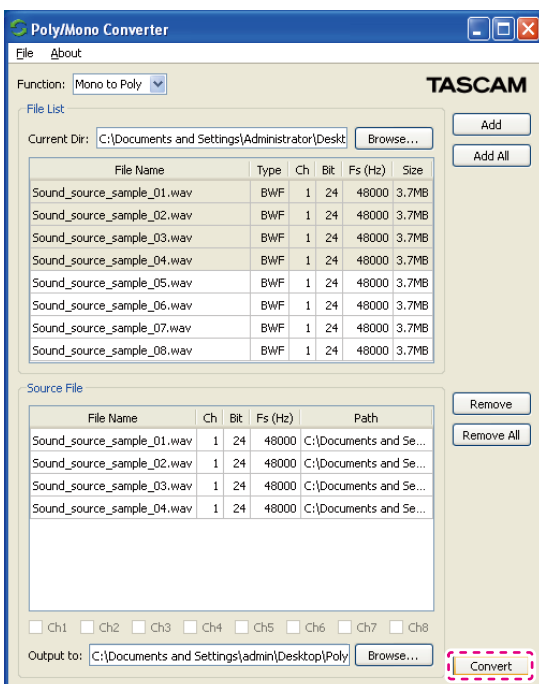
Poly/Mono Converter

File About

Function: Mono to Poly

TASCAM

File List

Current Dir: C:\Documents and Settings\Administrator\Deskt Browse...

Add

Add All

| File Name | Type | Ch | Bit | Fs (Hz) | Size |
|---|---|---|---|---|---|
| Sound_source_sample_01.wav | BWF | 1 | 24 | 48000 | 3.7MB |
| Sound_source_sample_02.wav | BWF | 1 | 24 | 48000 | 3.7MB |
| Sound_source_sample_03.wav | BWF | 1 | 24 | 48000 | 3.7MB |
| Sound_source_sample_04.wav | BWF | 1 | 24 | 48000 | 3.7MB |
| Sound_source_sample_05.wav | BWF | 1 | 24 | 48000 | 3.7MB |
| Sound_source_sample_06.wav | BWF | 1 | 24 | 48000 | 3.7MB |
| Sound_source_sample_07.wav | BWF | 1 | 24 | 48000 | 3.7MB |
| Sound_source_sample_08.wav | BWF | 1 | 24 | 48000 | 3.7MB |

Source File

Remove

Remove All

| File Name | Ch | Bit | Fs (Hz) | Path |
|---|---|---|---|---|
| Sound_source_sample_01.wav | 1 | 24 | 48000 | C:\Documents and Se... |
| Sound_source_sample_02.wav | 1 | 24 | 48000 | C:\Documents and Se... |
| Sound_source_sample_03.wav | 1 | 24 | 48000 | C:\Documents and Se... |
| Sound_source_sample_04.wav | 1 | 24 | 48000 | C:\Documents and Se... |

Ch1 Ch2 Ch3 Ch4 Ch5 Ch6 Ch7 Ch8

Output to: C:\Documents and Settings\admin\Desktop\Poly Browse...

Convert